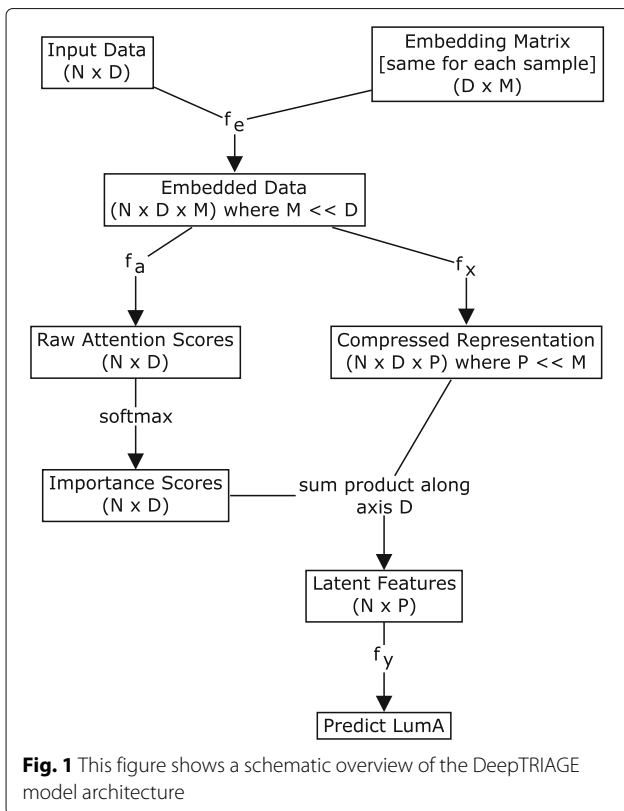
Input Data
(N x D)

Embedding Matrix
[same for each sample]
(D x M)

$f_e$

Embedded Data
(N x D x M) where M << D

$f_a$

$f_x$

Raw Attention Scores
(N x D)

Compressed Representation
(N x D x P) where P << M

softmax

Importance Scores
(N x D)

sum product along axis D

Latent Features
(N x P)

$f_y$

Predict LumA

**Fig. 1** This figure shows a schematic overview of the DeepTRIAGE model architecture